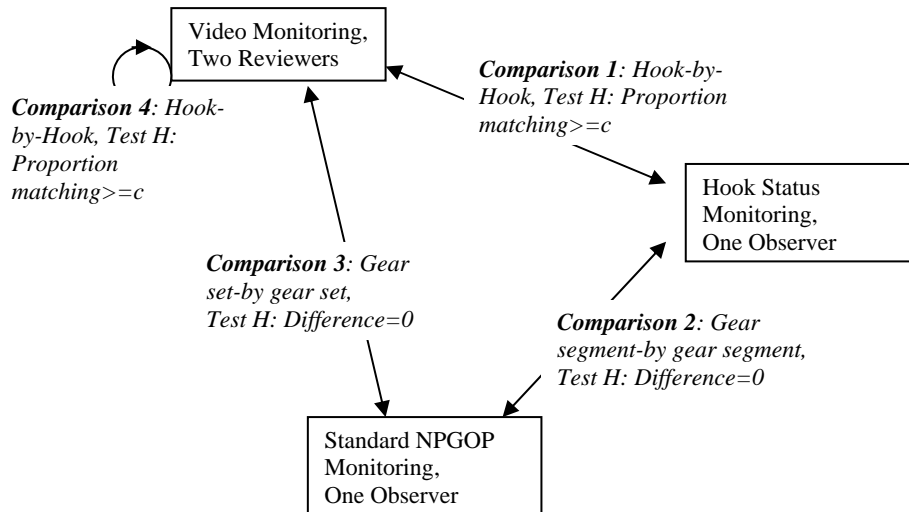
Video Monitoring, Two Reviewers

Comparison 1: Hook-by-Hook, Test H: Proportion matching>=c

Comparison 4: Hook-by-Hook, Test H: Proportion matching>=c

Hook Status Monitoring, One Observer

Comparison 3: Gear set-by gear set, Test H: Difference=0

Comparison 2: Gear segment-by gear segment, Test H: Difference=0

Standard NPGOP Monitoring, One Observer